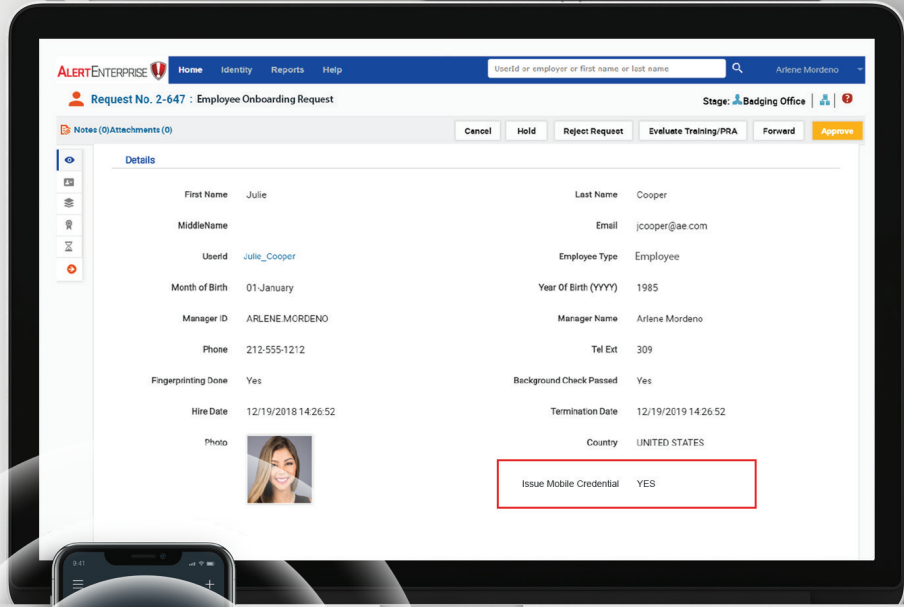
ALERTENTERPRISE Home Identity Reports Help UserId or employer or first name or last name Arlene Mordeno

Request No. 2-647 : Employee Onboarding Request

Stage: Badging Office

Notes (0)Attachments (0)

Cancel Hold Reject Request Evaluate Training/PRA Forward Approve

Details

First Name Julie
Last Name Cooper
MiddleName
Email jcooper@ae.com
UserId Julie_Cooper
Employee Type Employee
Month of Birth 01-January
Year Of Birth (YYYY) 1985
Manager ID ARLENE.MORDENO
Manager Name Arlene Mordeno
Phone 212-555-1212
Tel Ext 309
Fingerprinting Done Yes
Background Check Passed Yes
Hire Date 12/19/2018 14:26:52
Termination Date 12/19/2019 14:26:52
Photo
Country UNITED STATES
Issue Mobile Credential YES

9:41